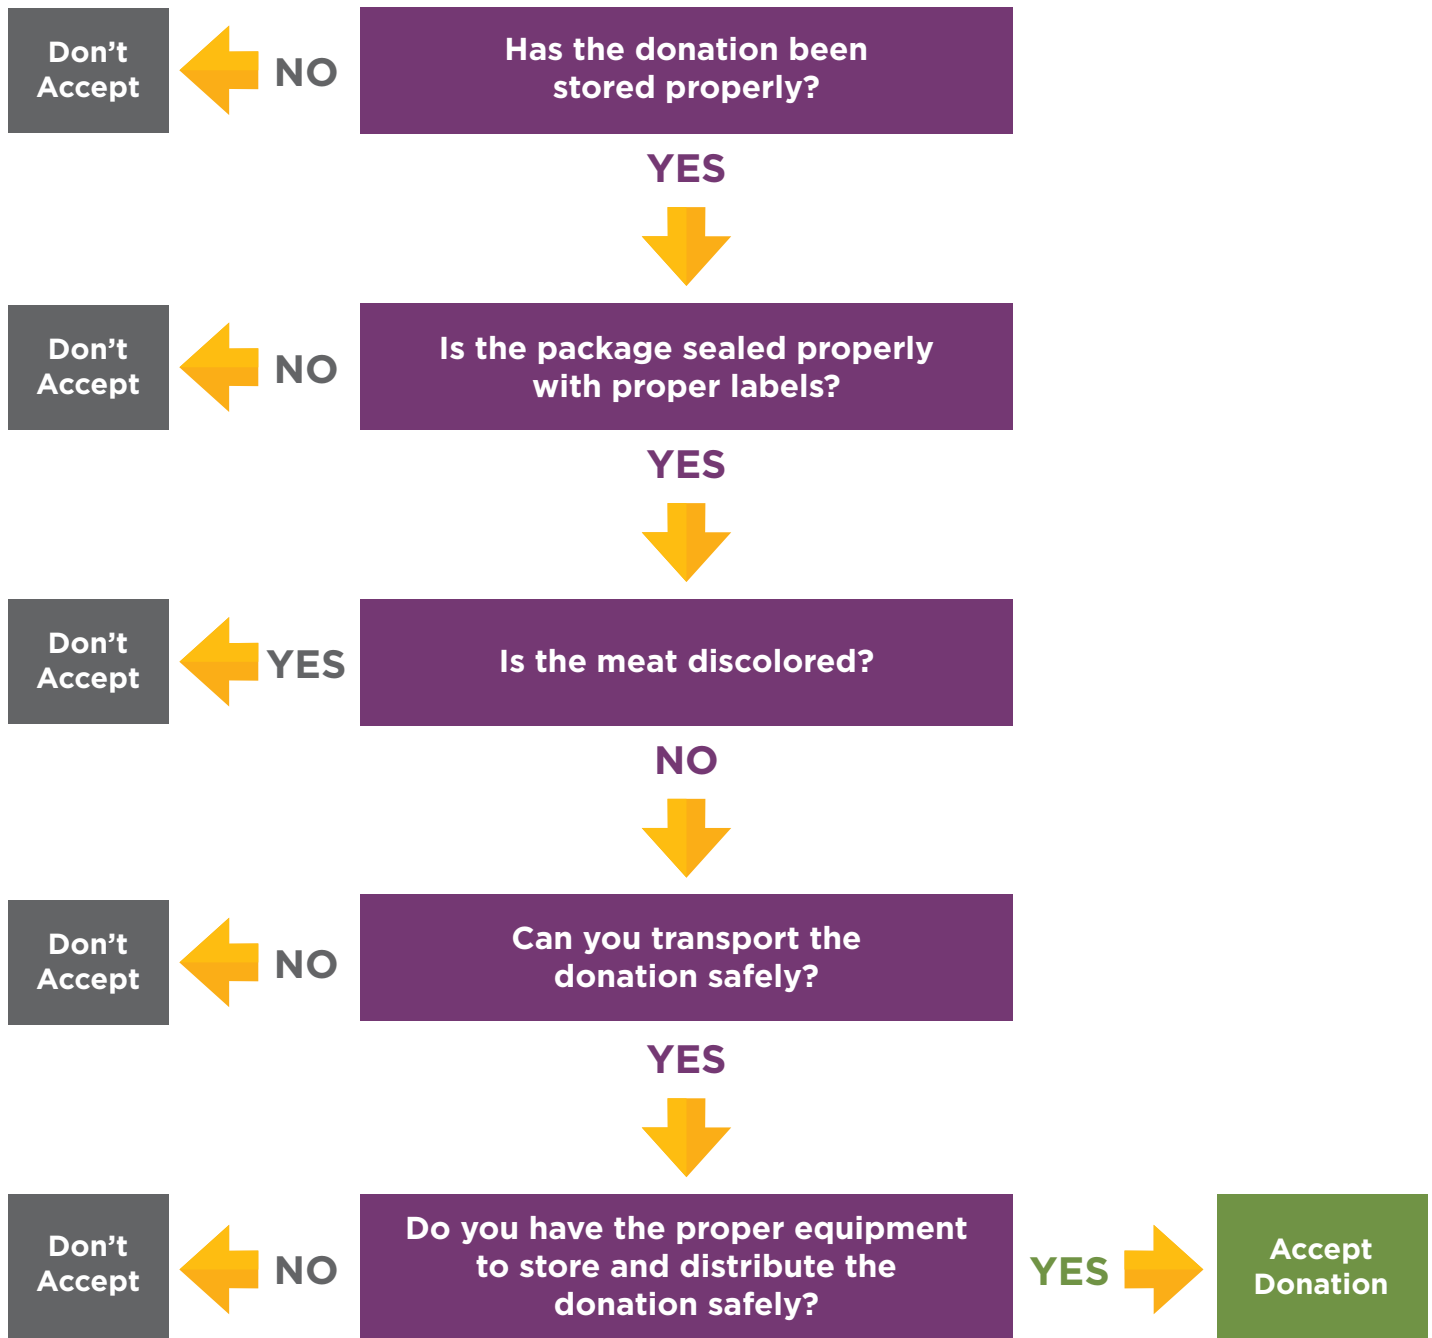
Has the donation been stored properly?

NO

Don’t Accept

YES

Is the package sealed properly with proper labels?

NO

Don’t Accept

YES

Is the meat discolored?

YES

Don’t Accept

NO

Can you transport the donation safely?

NO

Don’t Accept

YES

Do you have the proper equipment to store and distribute the donation safely?

NO

Don’t Accept

YES

Accept Donation